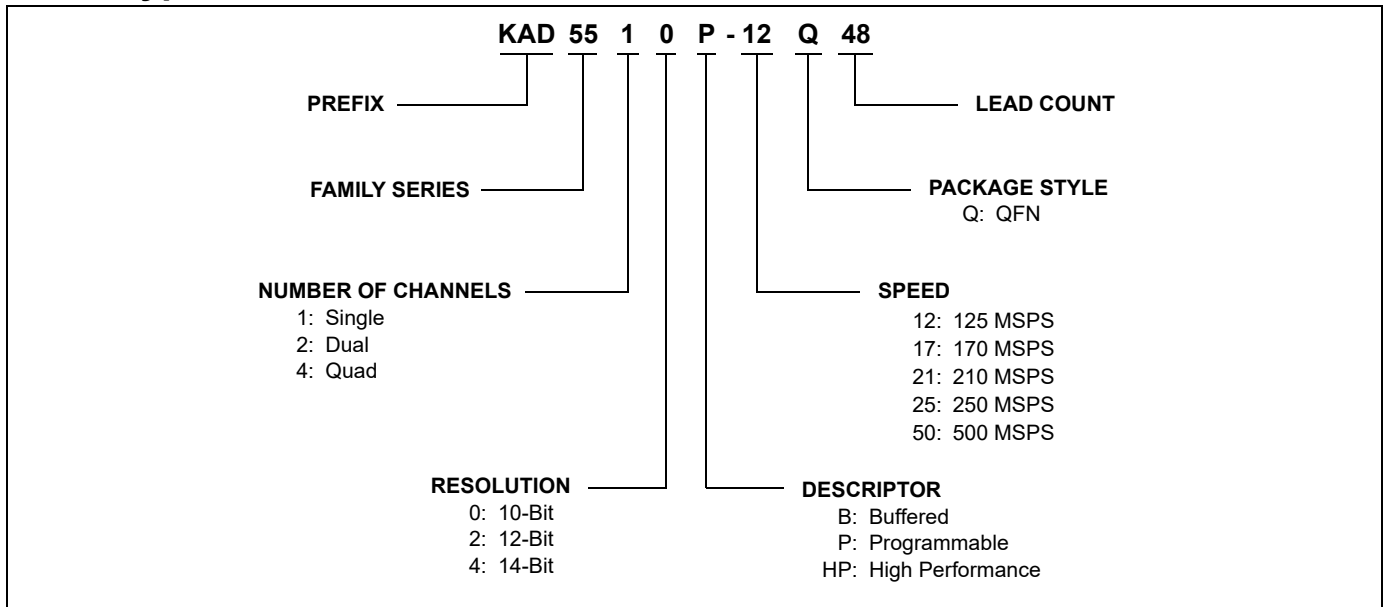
KAD 55 1 0 P - 12 Q 48

PREFIX

LEAD COUNT

FAMILY SERIES

PACKAGE STYLE
Q: QFN

NUMBER OF CHANNELS
1: Single
2: Dual
4: Quad

SPEED
12: 125 MSPS
17: 170 MSPS
21: 210 MSPS
25: 250 MSPS
50: 500 MSPS

RESOLUTION
0: 10-Bit
2: 12-Bit
4: 14-Bit

DESCRIPTOR
B: Buffered
P: Programmable
HP: High Performance